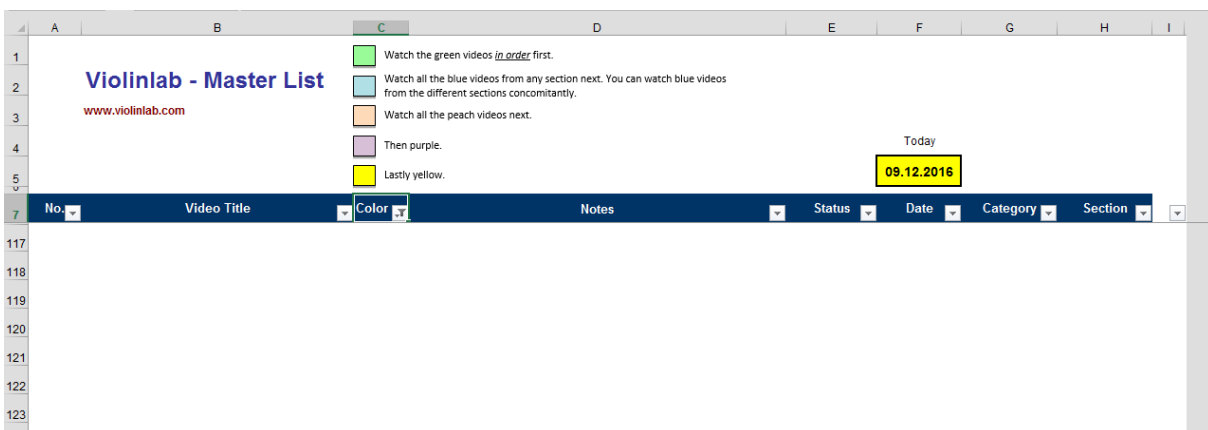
A B C D E F G H I

1
2
3
4
5
7

Violinlab - Master List
www.violinlab.com

Watch the green videos *in order* first.

Watch all the blue videos from any section next. You can watch blue videos from the different sections concomitantly.

Watch all the peach videos next.

Then purple.

Lastly yellow.

Today
09.12.2016

| No. | Video Title | Color | Notes | Status | Date | Category | Section |
|---|---|---|---|---|---|---|---|

117
118
119
120
121
122
123